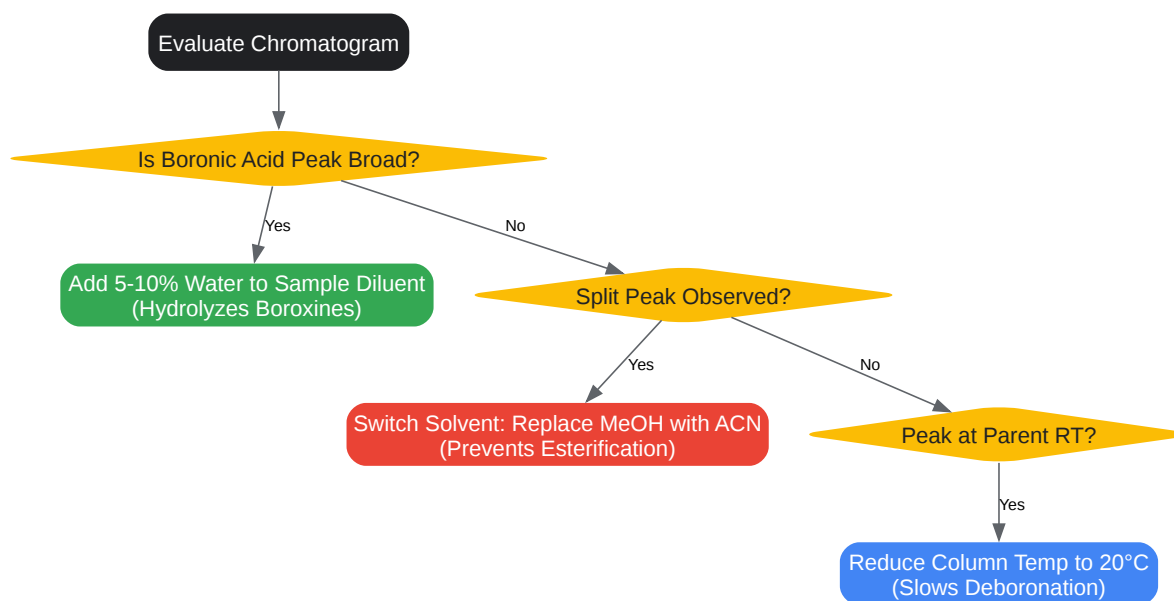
Evaluate Chromatogram

Is Boronic Acid Peak Broad?

Yes

Add 5-10% Water to Sample Diluent (Hydrolyzes Boroxines)

No

Split Peak Observed?

Yes

Switch Solvent: Replace MeOH with ACN (Prevents Esterification)

No

Peak at Parent RT?

Yes

Reduce Column Temp to 20°C (Slows Deboronation)